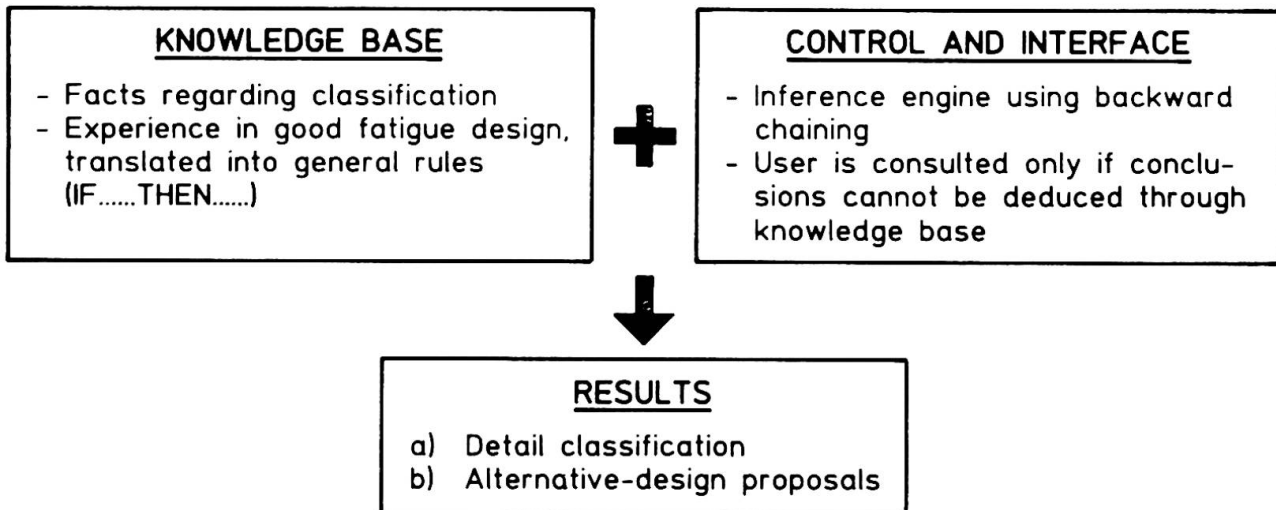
KNOWLEDGE BASE

- Facts regarding classification
- Experience in good fatigue design, translated into general rules (IF......THEN......)

CONTROL AND INTERFACE

- Inference engine using backward chaining
- User is consulted only if conclusions cannot be deduced through knowledge base

RESULTS

a) Detail classification
b) Alternative-design proposals